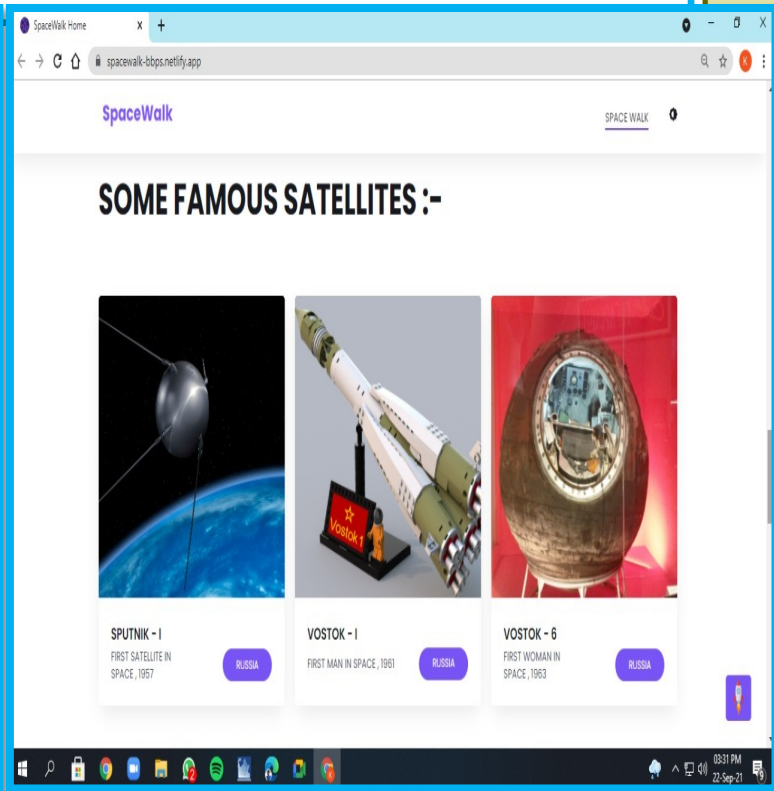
SpaceWalk Home
X
+
spacewalk-bbps.netlify.app
K

SpaceWalk

SPACE WALK

SOME FAMOUS SATELLITES :-

Vostok 1

SPUTNIK - I
FIRST SATELLITE IN SPACE , 1957
RUSSIA

VOSTOK - I
FIRST MAN IN SPACE , 1961
RUSSIA

VOSTOK - 6
FIRST WOMAN IN SPACE , 1963
RUSSIA

2
03:31 PM
22-Sep-21
19